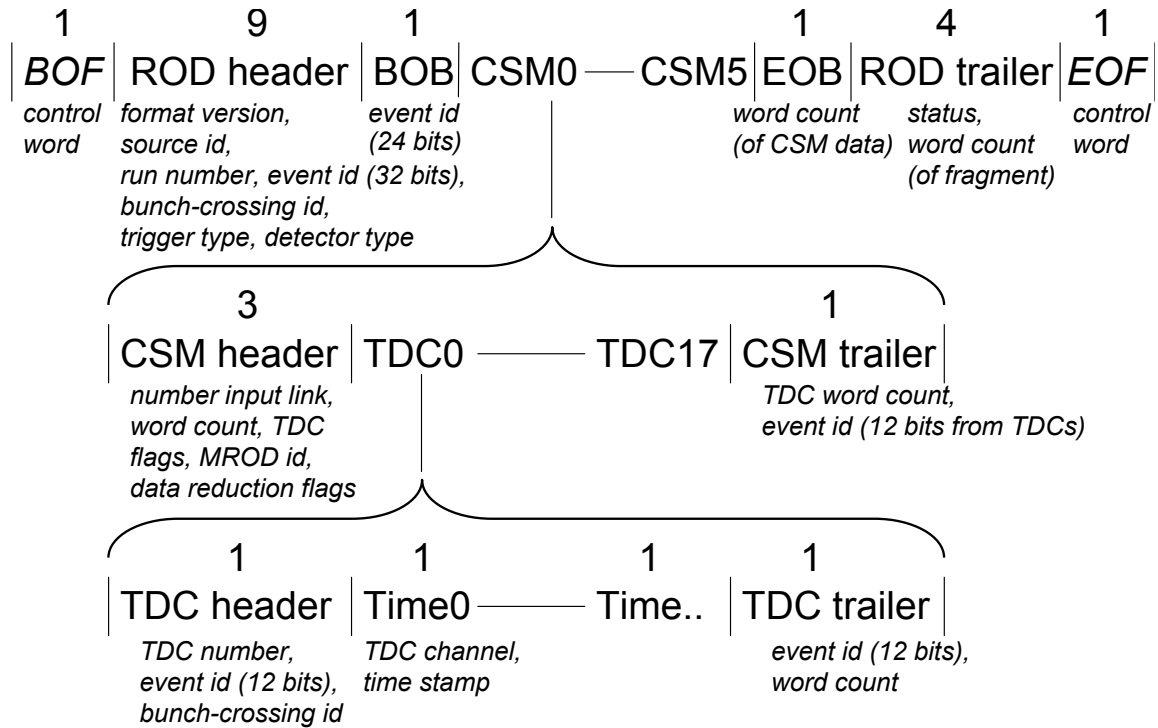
1 BOF control word

9 ROD header format version, source id, run number, event id (32 bits), bunch-crossing id, trigger type, detector type

1 BOB event id (24 bits)

CSM0 — CSM5

1 EOB word count (of CSM data)

4 ROD trailer status, word count (of fragment)

1 EOF control word

3 CSM header number input link, word count, TDC flags, MROD id, data reduction flags

TDC0 — TDC17

1 CSM trailer TDC word count, event id (12 bits from TDCs)

1 TDC header TDC number, event id (12 bits), bunch-crossing id

1 Time0 TDC channel, time stamp

1 Time..

1 TDC trailer event id (12 bits), word count